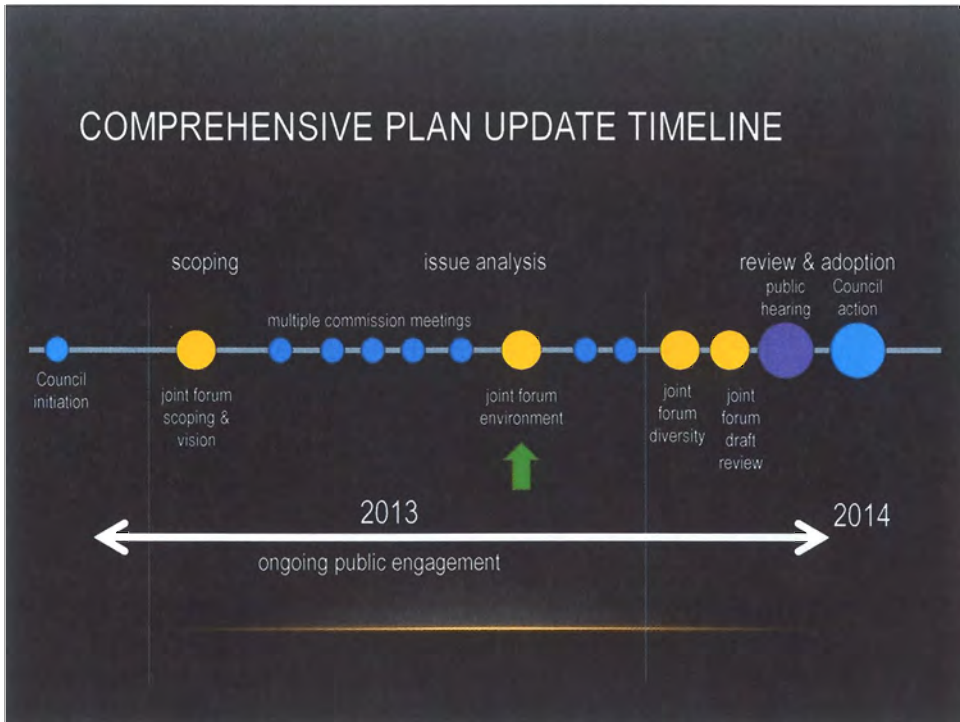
COMPREHENSIVE PLAN UPDATE TIMELINE

scoping

issue analysis

review & adoption

public hearing

Council action

multiple commission meetings

Council initiation

joint forum scoping & vision

joint forum environment

joint forum diversity

joint forum draft review

2013

2014

ongoing public engagement